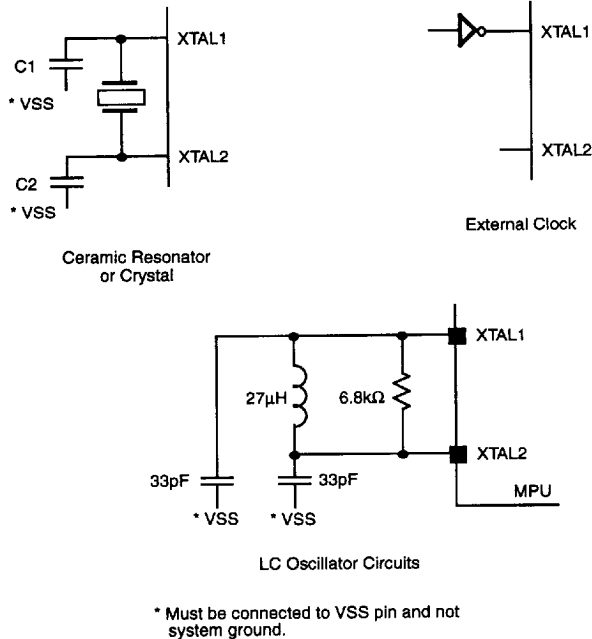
C1

* VSS

XTAL1

XTAL2

C2

* VSS

Ceramic Resonator or Crystal

XTAL1

XTAL2

External Clock

XTAL1

27µH

6.8kΩ

XTAL2

33pF

33pF

MPU

* VSS

* VSS

LC Oscillator Circuits

* Must be connected to VSS pin and not system ground.